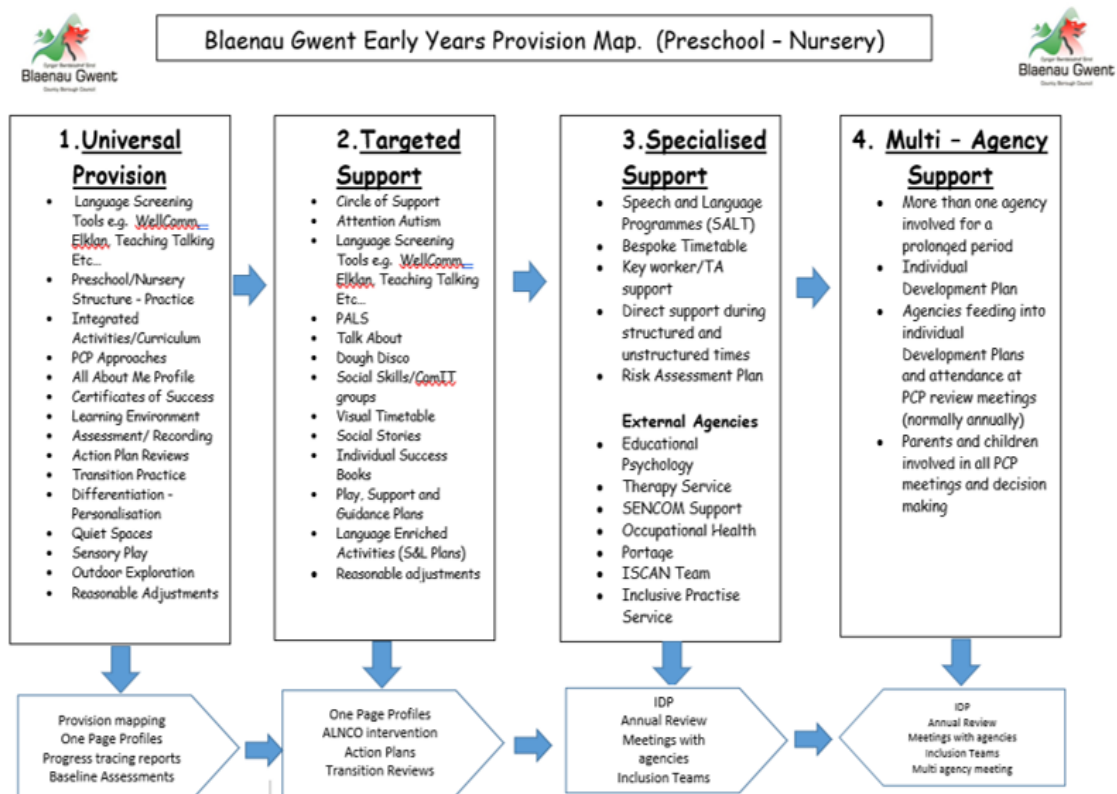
Cyngor Bwrdeistref Sirol
Blaenau Gwent
County Borough Council

Blaenau Gwent Early Years Provision Map. (Preschool – Nursery)

Cyngor Bwrdeistref Sirol
Blaenau Gwent
County Borough Council

1.Universal Provision
- Language Screening Tools e.g. WellComm, Elklan, Teaching Talking Etc…
- Preschool/Nursery Structure - Practice
- Integrated Activities/Curriculum
- PCP Approaches
- All About Me Profile
- Certificates of Success
- Learning Environment
- Assessment/ Recording
- Action Plan Reviews
- Transition Practice
- Differentiation - Personalisation
- Quiet Spaces
- Sensory Play
- Outdoor Exploration
- Reasonable Adjustments

2.Targeted Support
- Circle of Support
- Attention Autism
- Language Screening Tools e.g. WellComm, Elklan, Teaching Talking Etc…
- PALS
- Talk About
- Dough Disco
- Social Skills/ComIT groups
- Visual Timetable
- Social Stories
- Individual Success Books
- Play, Support and Guidance Plans
- Language Enriched Activities (S&L Plans)
- Reasonable adjustments

3.Specialised Support
- Speech and Language Programmes (SALT)
- Bespoke Timetable
- Key worker/TA support
- Direct support during structured and unstructured times
- Risk Assessment Plan

External Agencies
- Educational Psychology
- Therapy Service
- SENCOM Support
- Occupational Health
- Portage
- ISCAN Team
- Inclusive Practise Service

4. Multi – Agency Support
- More than one agency involved for a prolonged period
- Individual Development Plan
- Agencies feeding into individual Development Plans and attendance at PCP review meetings (normally annually)
- Parents and children involved in all PCP meetings and decision making

Provision mapping
One Page Profiles
Progress tracing reports
Baseline Assessments

One Page Profiles
ALNCO intervention
Action Plans
Transition Reviews

IDP
Annual Review
Meetings with agencies
Inclusion Teams

IDP
Annual Review
Meetings with agencies
Inclusion Teams
Multi agency meeting